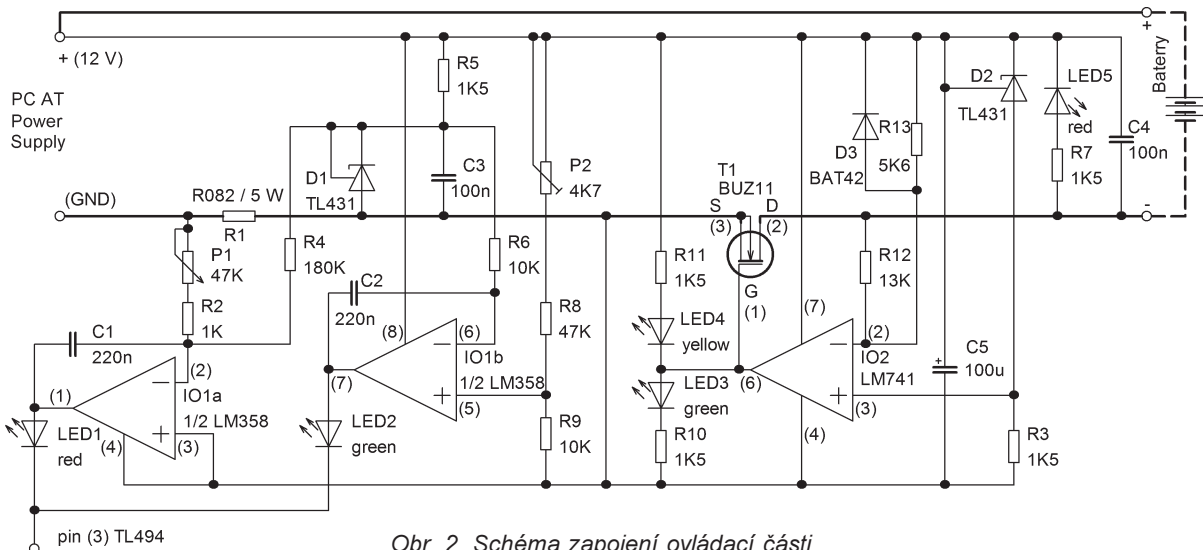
+ (12 V)

PC AT Power Supply

(GND)

R082 / 5 W

R1

P1 47K

R2 1K

C1 220n

(1)

(2)

IO1a 1/2 LM358

(4)

(3)

LED1 red

pin (3) TL494

R4 180K

D1 TL431

R5 1K5

C3 100n

C2 220n

(8)

(6)

IO1b 1/2 LM358

(7)

(5)

LED2 green

R6 10K

P2 4K7

R8 47K

R9 10K

R11 1K5

LED4 yellow

LED3 green

R10 1K5

T1 BUZ11

S D G

(3) (2) (1)

(6)

(7)

(4)

IO2 LM741

(2)

(3)

D3 BAT42

R13 5K6

R12 13K

C5 100u

D2 TL431

LED5 red

R7 1K5

C4 100n

R3 1K5

Baterry

+

-

Obr. 2. Schéma zapojení ovládací části